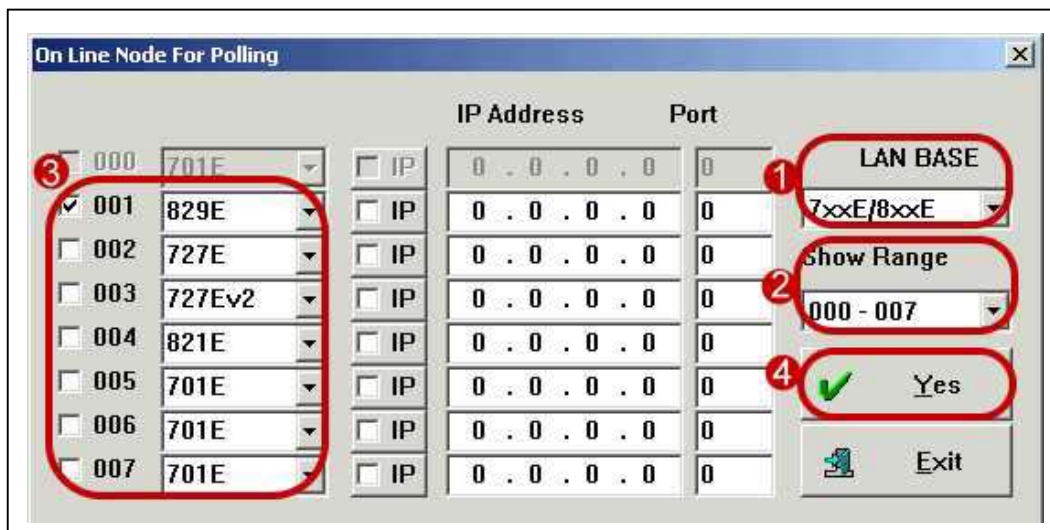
On Line Node For Polling

IP Address Port

| | | | | | |
|---|---|---|---|---|---|
| 000 | 701E | IP | 0 . 0 . 0 . 0 | 0 |
| 001 | 829E | IP | 0 . 0 . 0 . 0 | 0 |
| 002 | 727E | IP | 0 . 0 . 0 . 0 | 0 |
| 003 | 727Ev2 | IP | 0 . 0 . 0 . 0 | 0 |
| 004 | 821E | IP | 0 . 0 . 0 . 0 | 0 |
| 005 | 701E | IP | 0 . 0 . 0 . 0 | 0 |
| 006 | 701E | IP | 0 . 0 . 0 . 0 | 0 |
| 007 | 701E | IP | 0 . 0 . 0 . 0 | 0 |

3

1 LAN BASE
7xxE/8xxE

2 Show Range
000 - 007

4 Yes

Exit